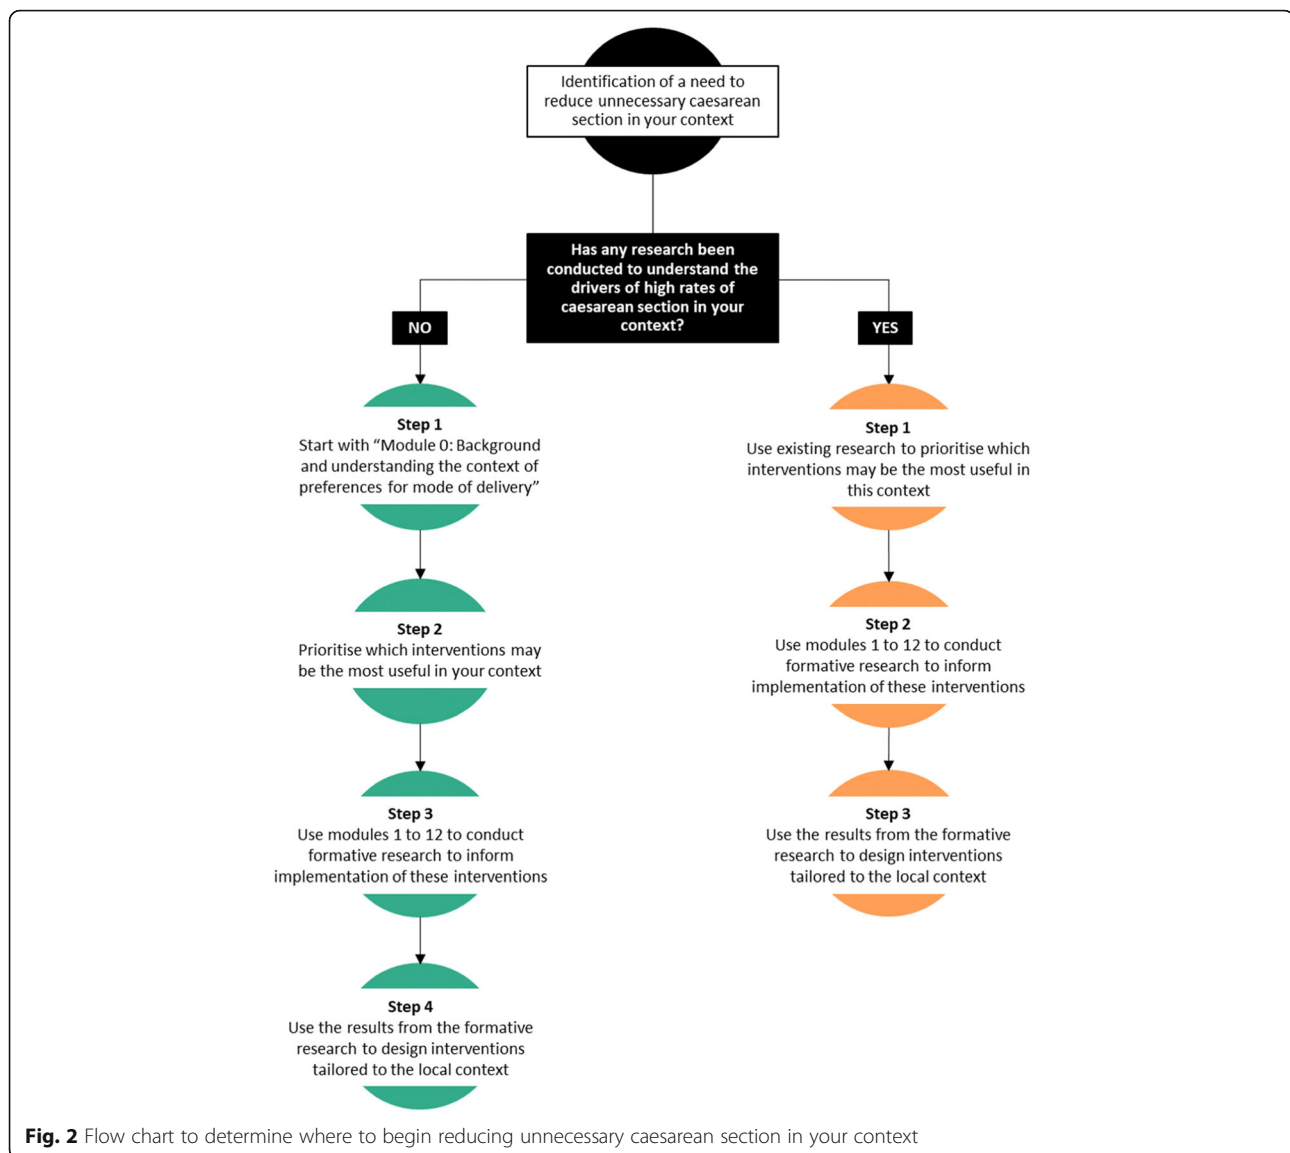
Identification of a need to reduce unnecessary caesarean section in your context

Has any research been conducted to understand the drivers of high rates of caesarean section in your context?

NO

Step 1
Start with "Module 0: Background and understanding the context of preferences for mode of delivery"

Step 2
Prioritise which interventions may be the most useful in your context

Step 3
Use modules 1 to 12 to conduct formative research to inform implementation of these interventions

Step 4
Use the results from the formative research to design interventions tailored to the local context

YES

Step 1
Use existing research to prioritise which interventions may be the most useful in this context

Step 2
Use modules 1 to 12 to conduct formative research to inform implementation of these interventions

Step 3
Use the results from the formative research to design interventions tailored to the local context

Fig. 2 Flow chart to determine where to begin reducing unnecessary caesarean section in your context